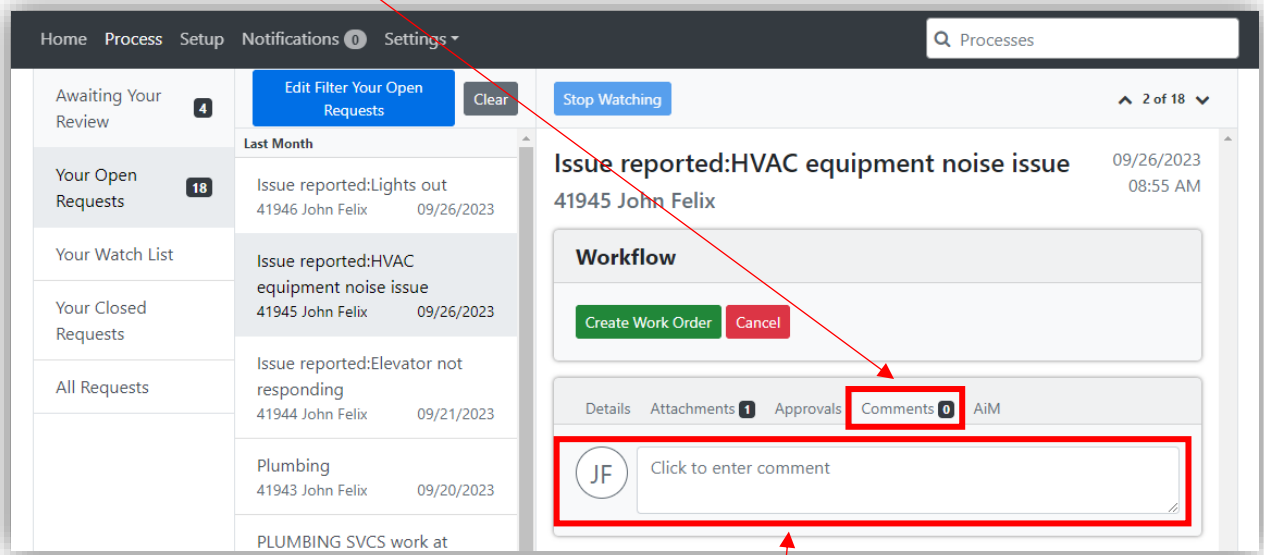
Home Process Setup Notifications 0 Settings

Processes

Awaiting Your Review 4

Your Open Requests 18

Your Watch List

Your Closed Requests

All Requests

Edit Filter Your Open Requests

Clear

Last Month

Issue reported:Lights out
41946 John Felix 09/26/2023

Issue reported:HVAC equipment noise issue
41945 John Felix 09/26/2023

Issue reported:Elevator not responding
41944 John Felix 09/21/2023

Plumbing
41943 John Felix 09/20/2023

PLUMBING SVCS work at

Stop Watching

2 of 18

Issue reported:HVAC equipment noise issue
09/26/2023 08:55 AM

41945 John Felix

Workflow

Create Work Order Cancel

Details Attachments 1 Approvals Comments 0 AiM

JF

Click to enter comment